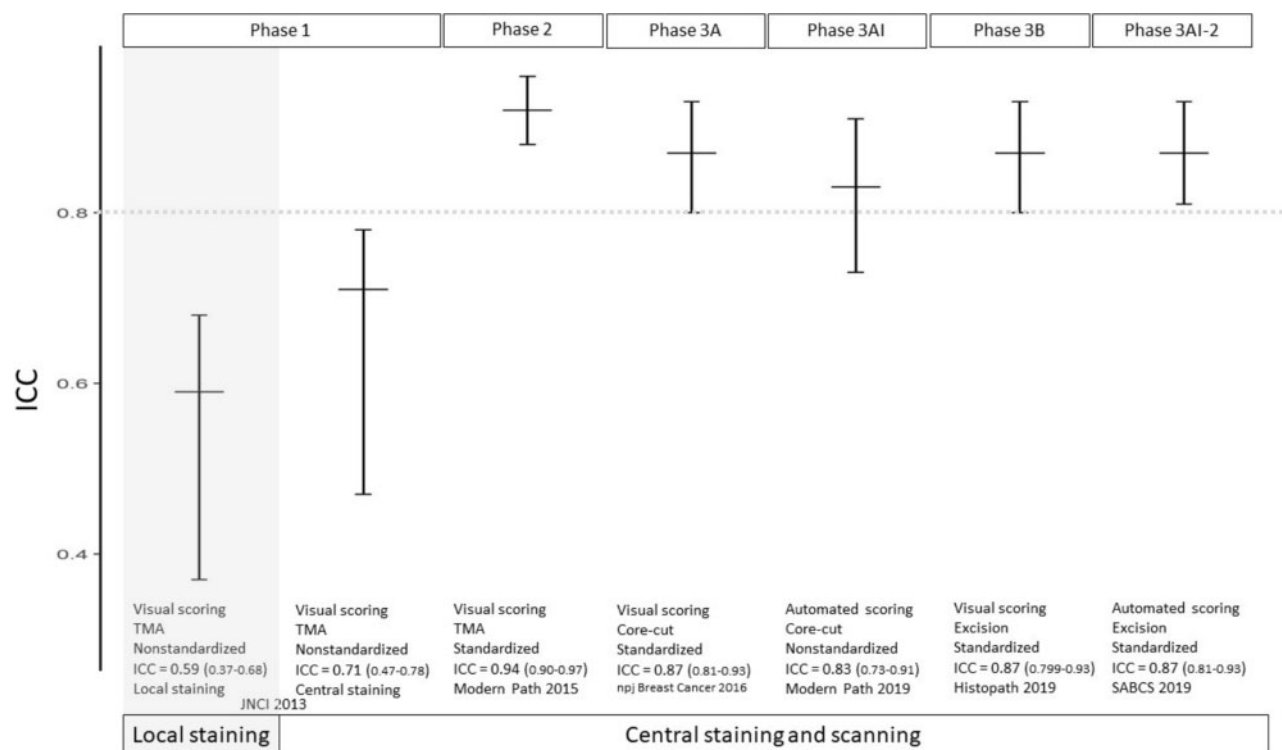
Phase 1
Phase 2
Phase 3A
Phase 3AI
Phase 3B
Phase 3AI-2

ICC

0.8
0.6
0.4

Visual scoring
TMA
Nonstandardized
ICC = 0.59 (0.37-0.68)
Local staining

Visual scoring
TMA
Nonstandardized
ICC = 0.71 (0.47-0.78)
Central staining

JNCI 2013

Visual scoring
TMA
Standardized
ICC = 0.94 (0.90-0.97)
Modern Path 2015

Visual scoring
Core-cut
Standardized
ICC = 0.87 (0.81-0.93)
npj Breast Cancer 2016

Automated scoring
Core-cut
Nonstandardized
ICC = 0.83 (0.73-0.91)
Modern Path 2019

Visual scoring
Excision
Standardized
ICC = 0.87 (0.799-0.93)
Histopath 2019

Automated scoring
Excision
Standardized
ICC = 0.87 (0.81-0.93)
SABCS 2019

Local staining
Central staining and scanning